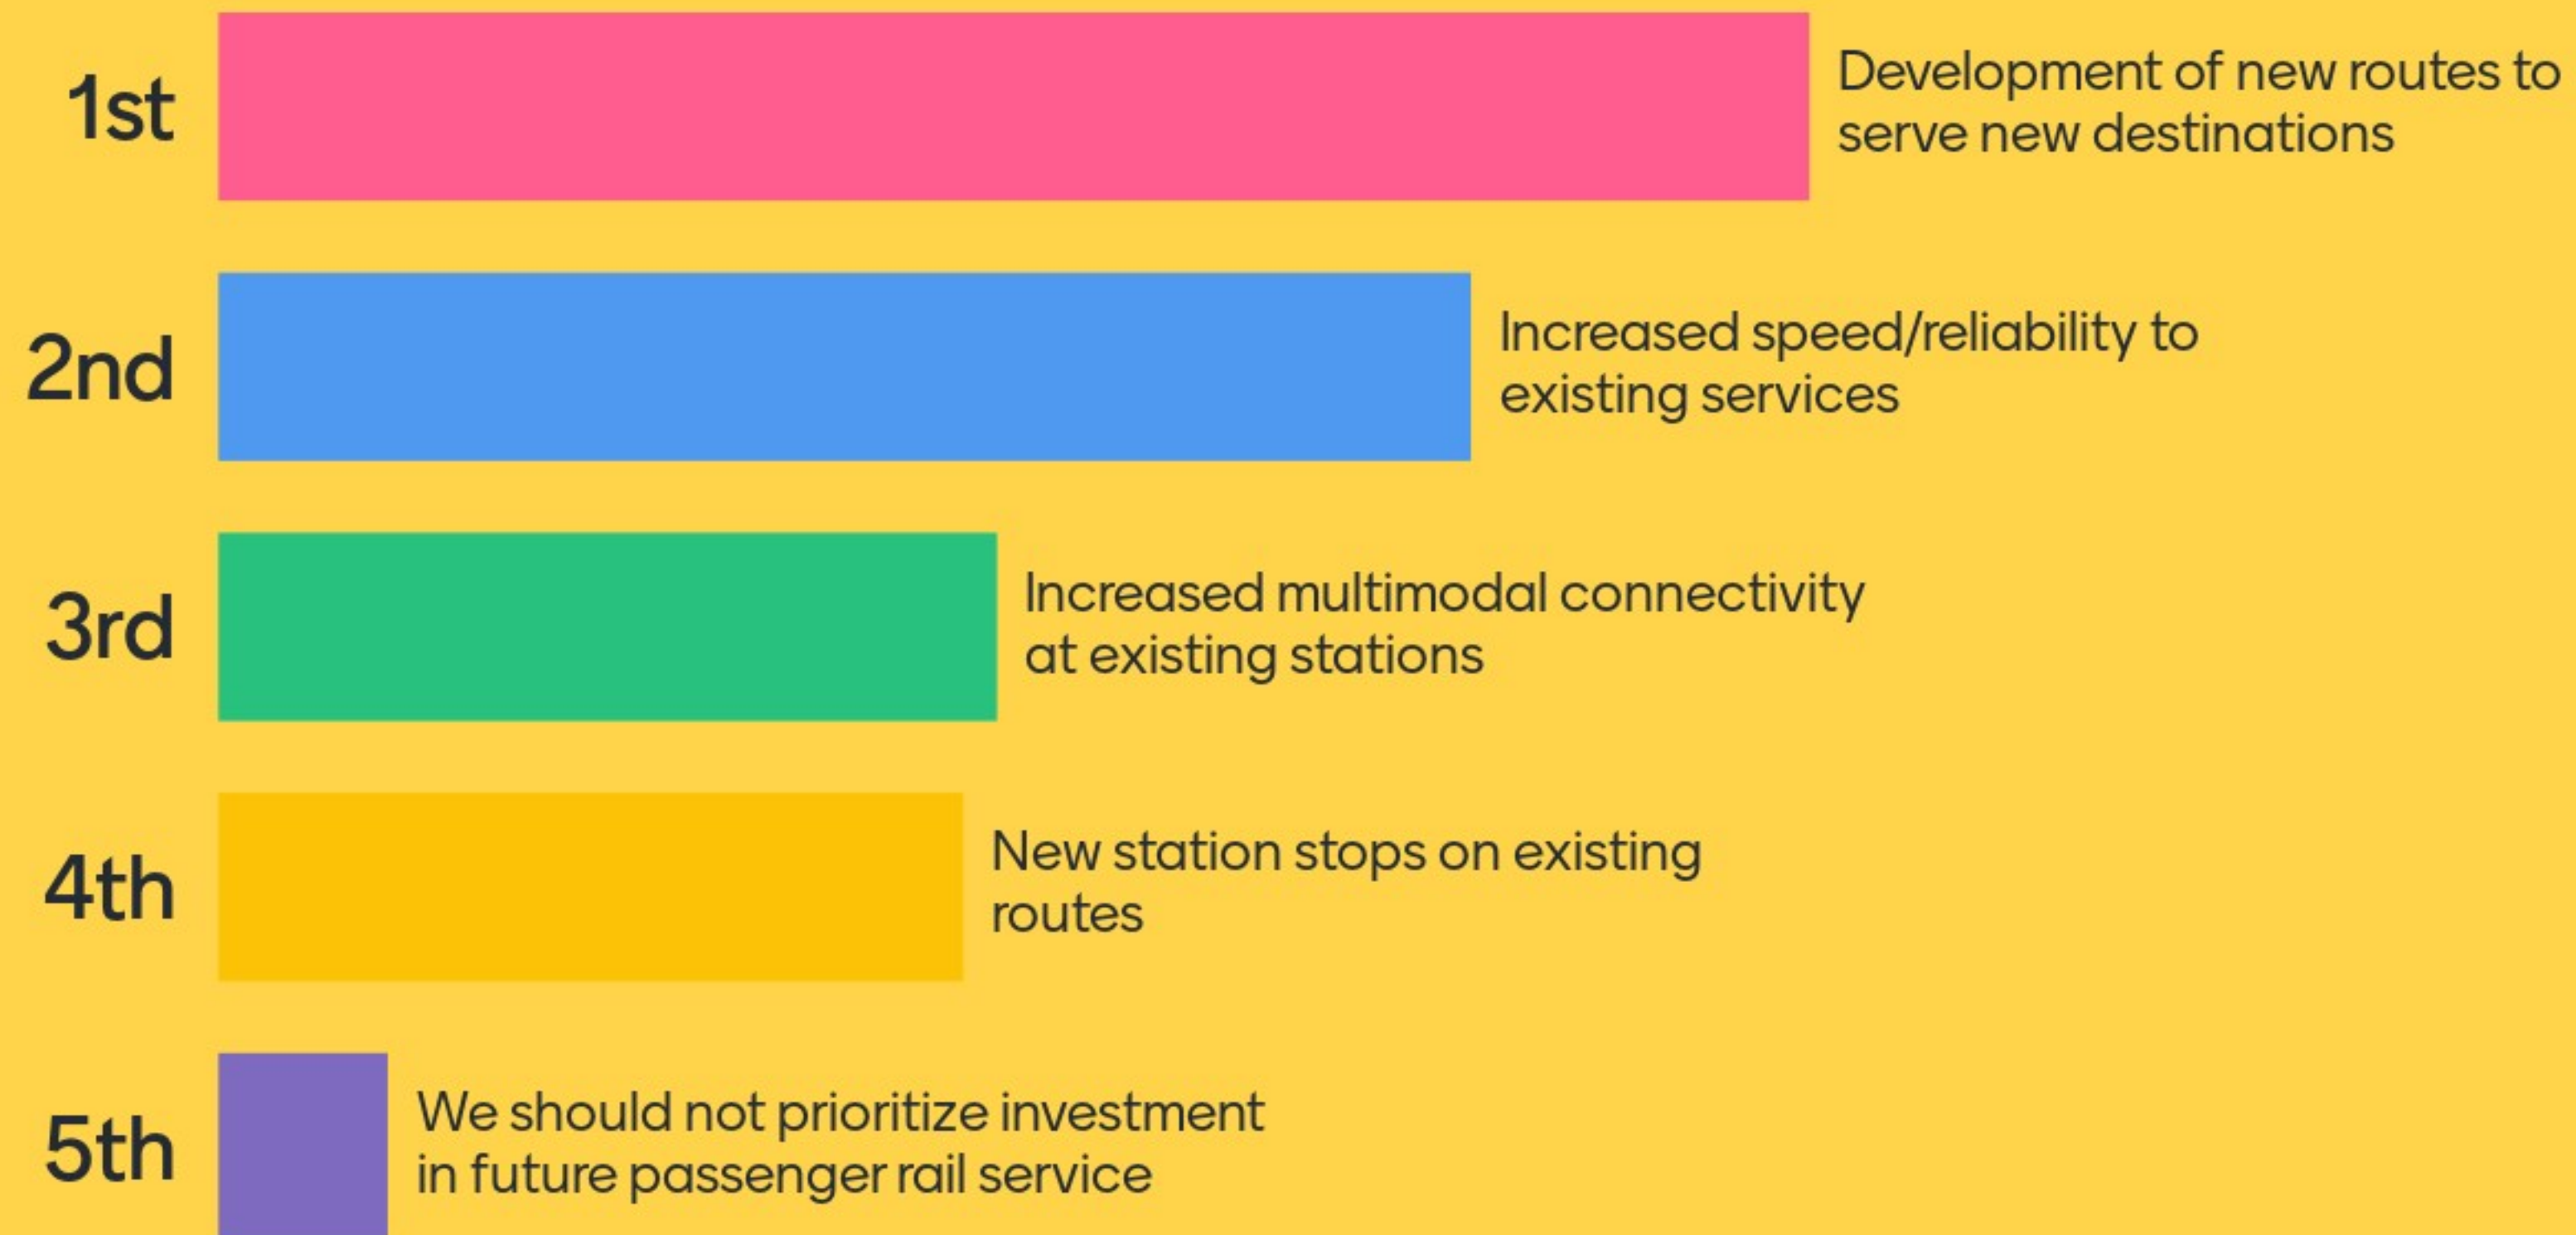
1st
Development of new routes to serve new destinations

2nd
Increased speed/reliability to existing services

3rd
Increased multimodal connectivity at existing stations

4th
New station stops on existing routes

5th
We should not prioritize investment in future passenger rail service